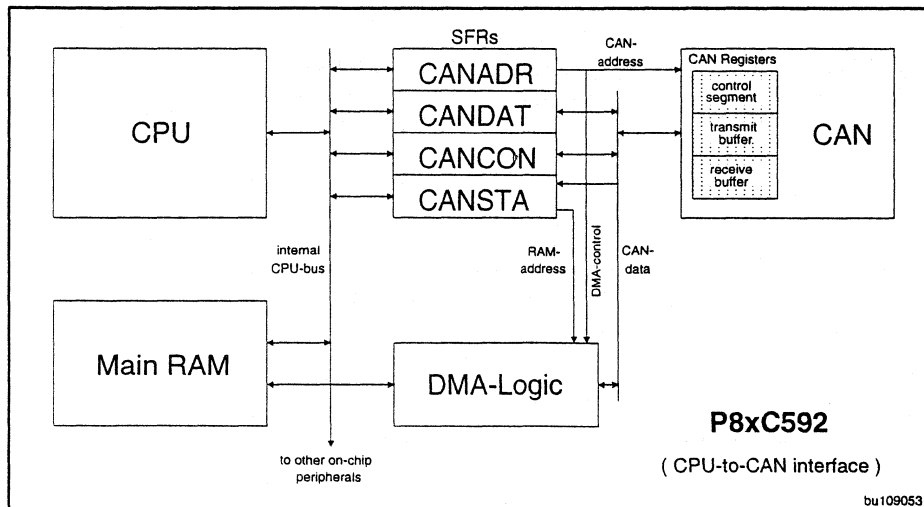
SFRs

CAN-address

CAN Registers

CPU

CANADR

CANDAT

CANCON

CANSTA

control segment

transmit buffer

receive buffer

CAN

internal CPU-bus

RAM-address

DMA-control

CAN-data

Main RAM

DMA-Logic

P8xC592

( CPU-to-CAN interface )

to other on-chip peripherals

bu109053